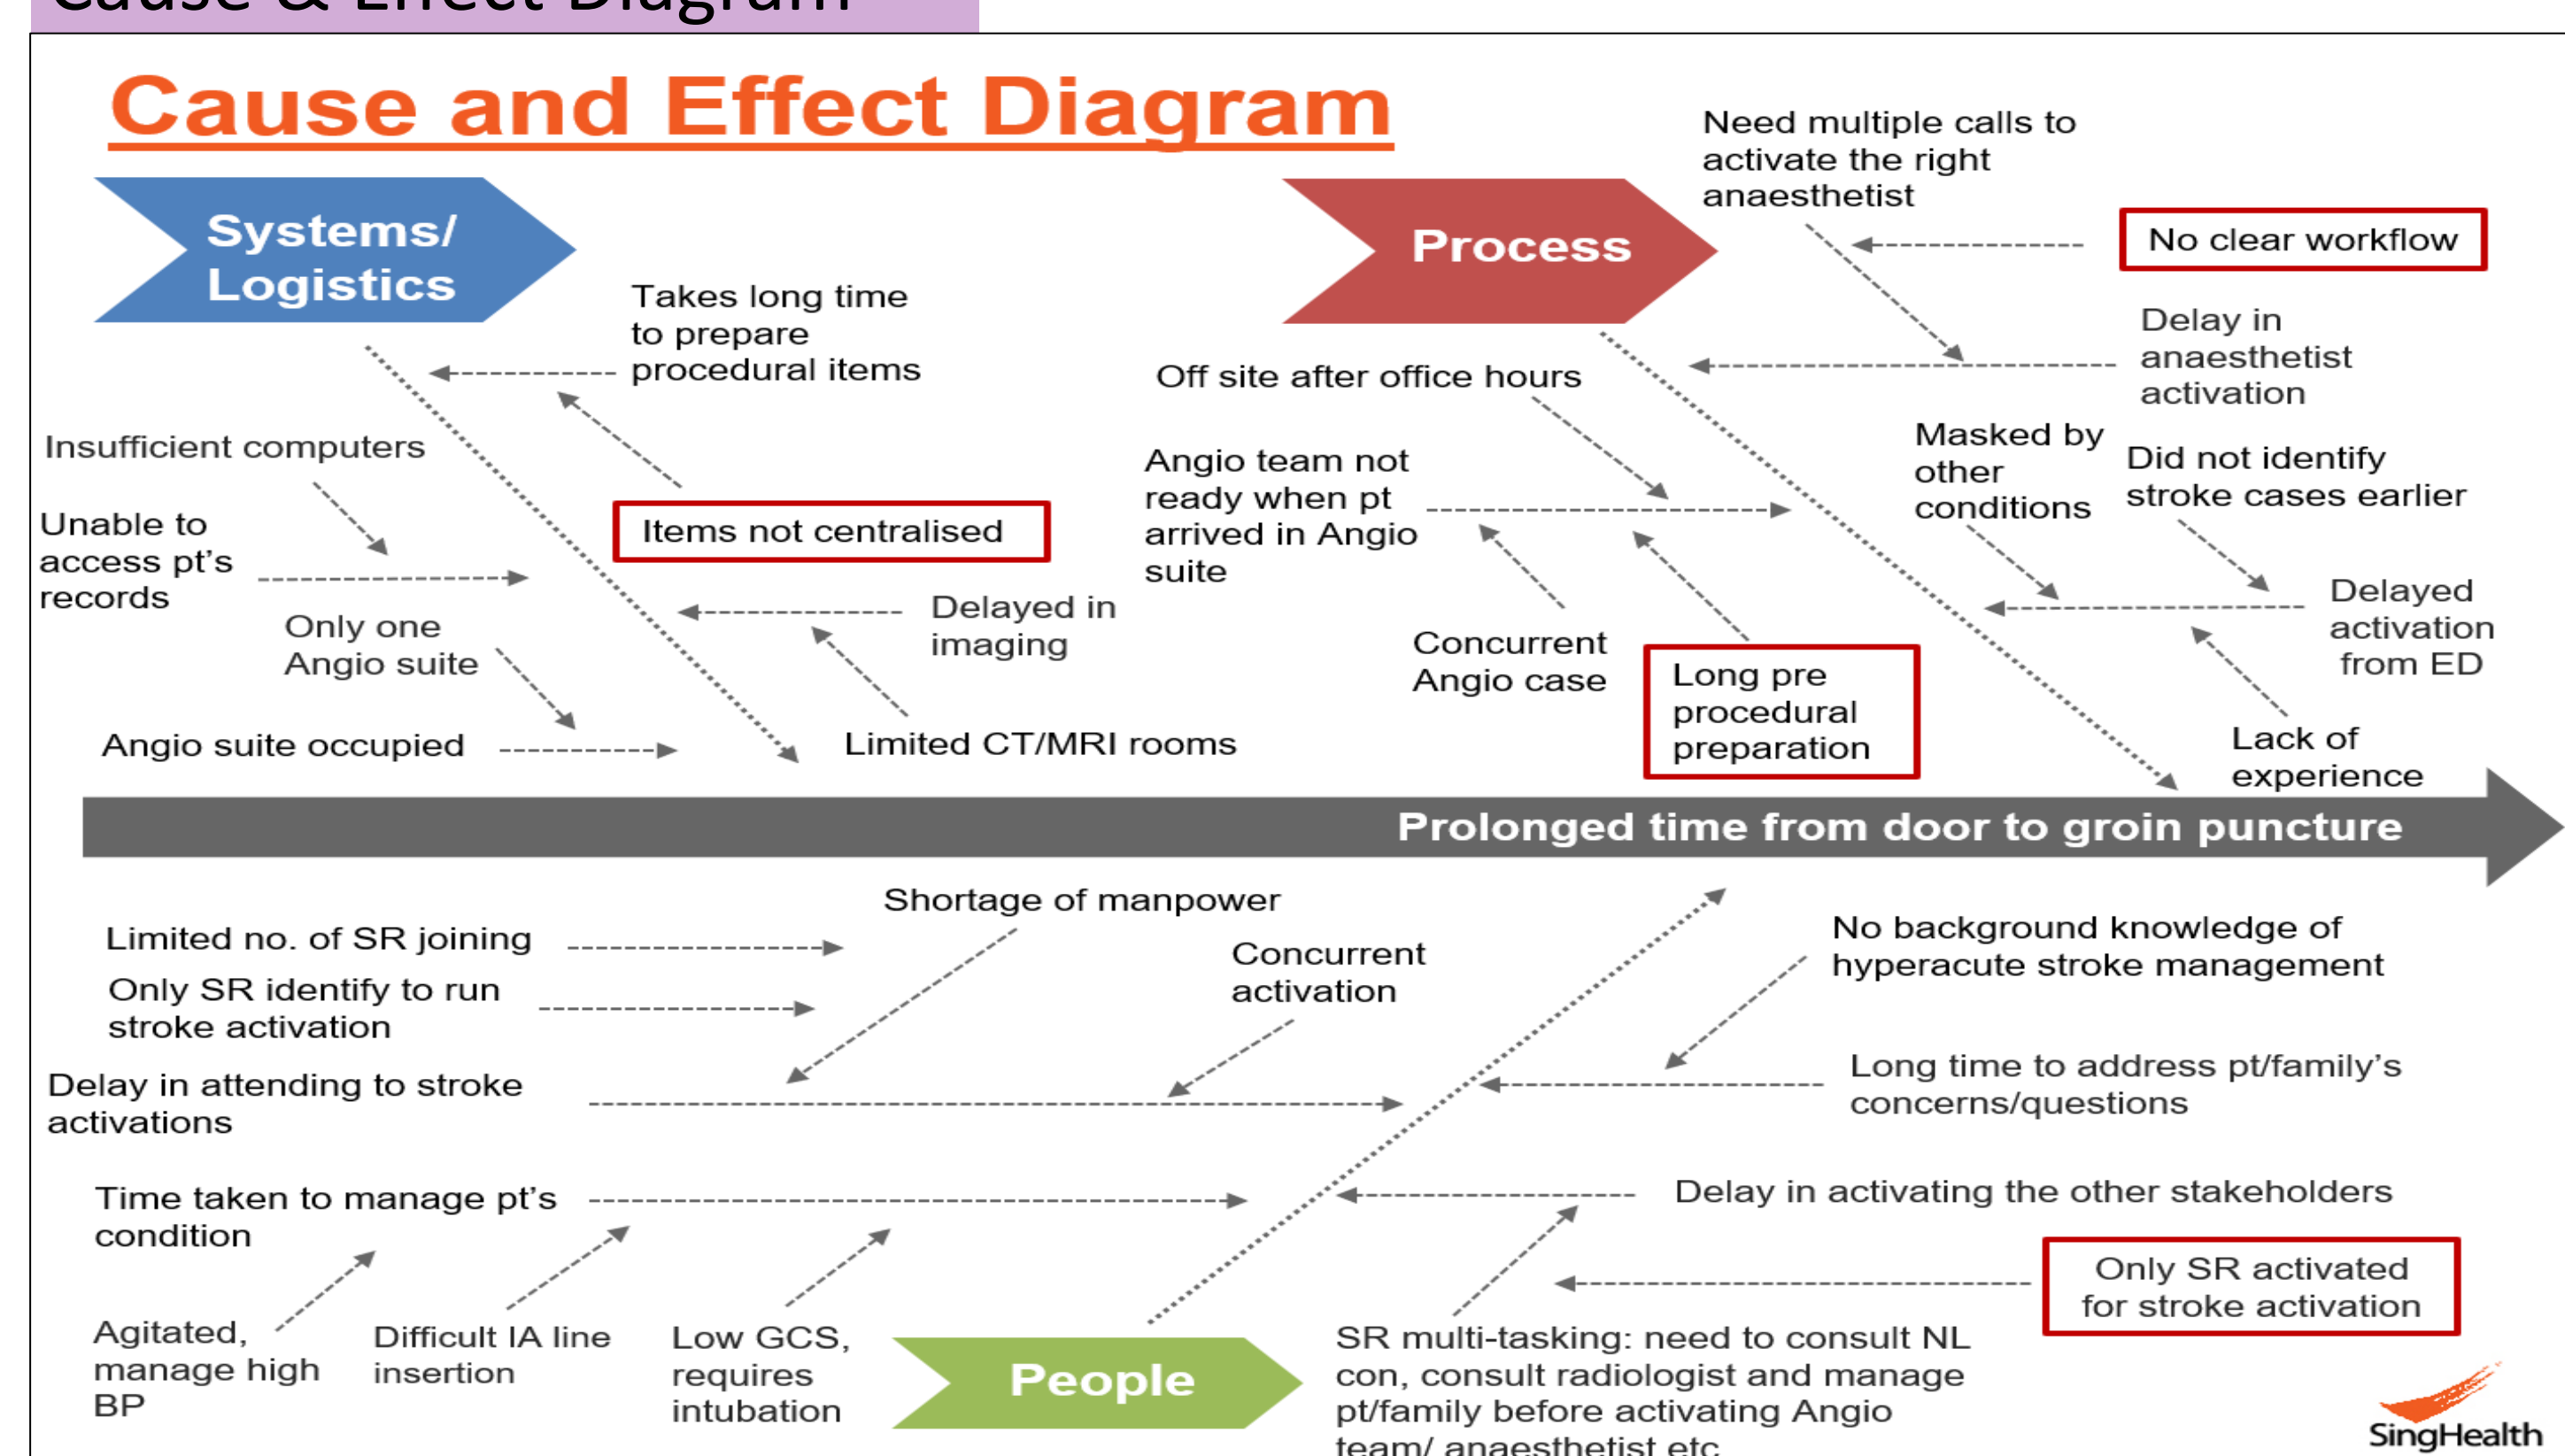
Cause & Effect Diagram

Cause and Effect Diagram

Systems/ Logistics

Takes long time to prepare procedural items

Insufficient computers

Unable to access pt's records

Items not centralised

Only one Angio suite

Delayed in imaging

Angio suite occupied

Limited CT/MRI rooms

Process

Need multiple calls to activate the right anaesthetist

No clear workflow

Delay in anaesthetist activation

Off site after office hours

Angio team not ready when pt arrived in Angio suite

Masked by other conditions

Did not identify stroke cases earlier

Delayed activation from ED

Concurrent Angio case

Long pre procedural preparation

Lack of experience

Prolonged time from door to groin puncture

Shortage of manpower

Limited no. of SR joining

Only SR identify to run stroke activation

Concurrent activation

No background knowledge of hyperacute stroke management

Delay in attending to stroke activations

Long time to address pt/family's concerns/questions

Time taken to manage pt's condition

Delay in activating the other stakeholders

Only SR activated for stroke activation

Agitated, manage high BP

Difficult IA line insertion

Low GCS, requires intubation

People

SR multi-tasking: need to consult NL con, consult radiologist and manage pt/family before activating Angio team/ anaesthetist etc

SingHealth